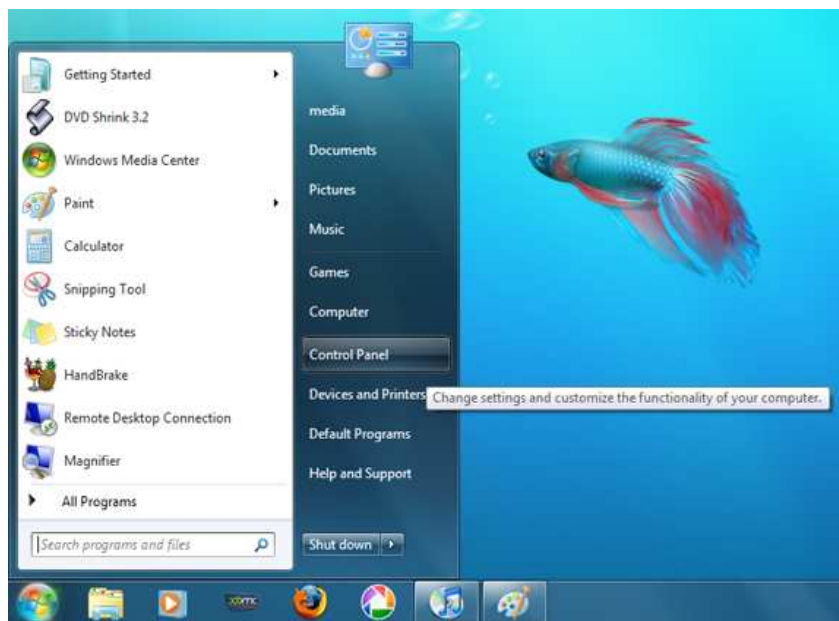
Getting Started
DVD Shrink 3.2
Windows Media Center
Paint
Calculator
Snipping Tool
Sticky Notes
HandBrake
Remote Desktop Connection
Magnifier
All Programs
Search programs and files

media
Documents
Pictures
Music
Games
Computer
Control Panel
Devices and Printers
Default Programs
Help and Support
Shut down

Change settings and customize the functionality of your computer.

xbmc